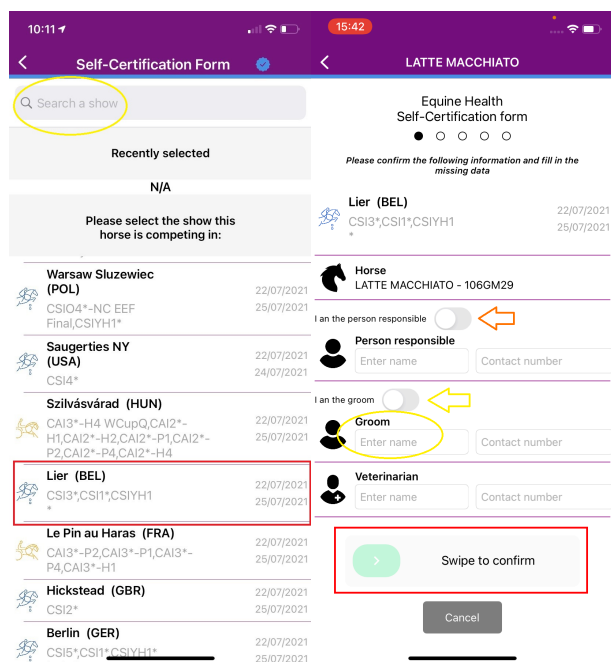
10:11

Self-Certification Form

Search a show

Recently selected

N/A

Please select the show this horse is competing in:

Warsaw Sluzewiec (POL)
CSIO4*-NC EEF Final,CSIYH1*
22/07/2021
25/07/2021

Saugerties NY (USA)
CSI4*
22/07/2021
24/07/2021

Szilvásvárad (HUN)
CAI3*-H4 WCupQ,CAI2*-H1,CAI2*-H2,CAI2*-P1,CAI2*-P2,CAI2*-P4,CAI2*-H4
22/07/2021
25/07/2021

Lier (BEL)
CSI3*,CSI1*,CSIYH1*
22/07/2021
25/07/2021

Le Pin au Haras (FRA)
CAI3*-P2,CAI3*-P1,CAI3*-P4,CAI3*-H1
22/07/2021
25/07/2021

Hickstead (GBR)
CSI2*
22/07/2021
25/07/2021

Berlin (GER)
CSI5*,CSI1*,CSIYH1*
22/07/2021
25/07/2021

15:42

LATTE MACCHIATO

Equine Health
Self-Certification form

Please confirm the following information and fill in the missing data

Lier (BEL)
CSI3*,CSI1*,CSIYH1*
22/07/2021
25/07/2021

Horse
LATTE MACCHIATO - 106GM29

I am the person responsible

Person responsible
Enter name
Contact number

I am the groom

Groom
Enter name
Contact number

Veterinarian
Enter name
Contact number

Swipe to confirm

Cancel